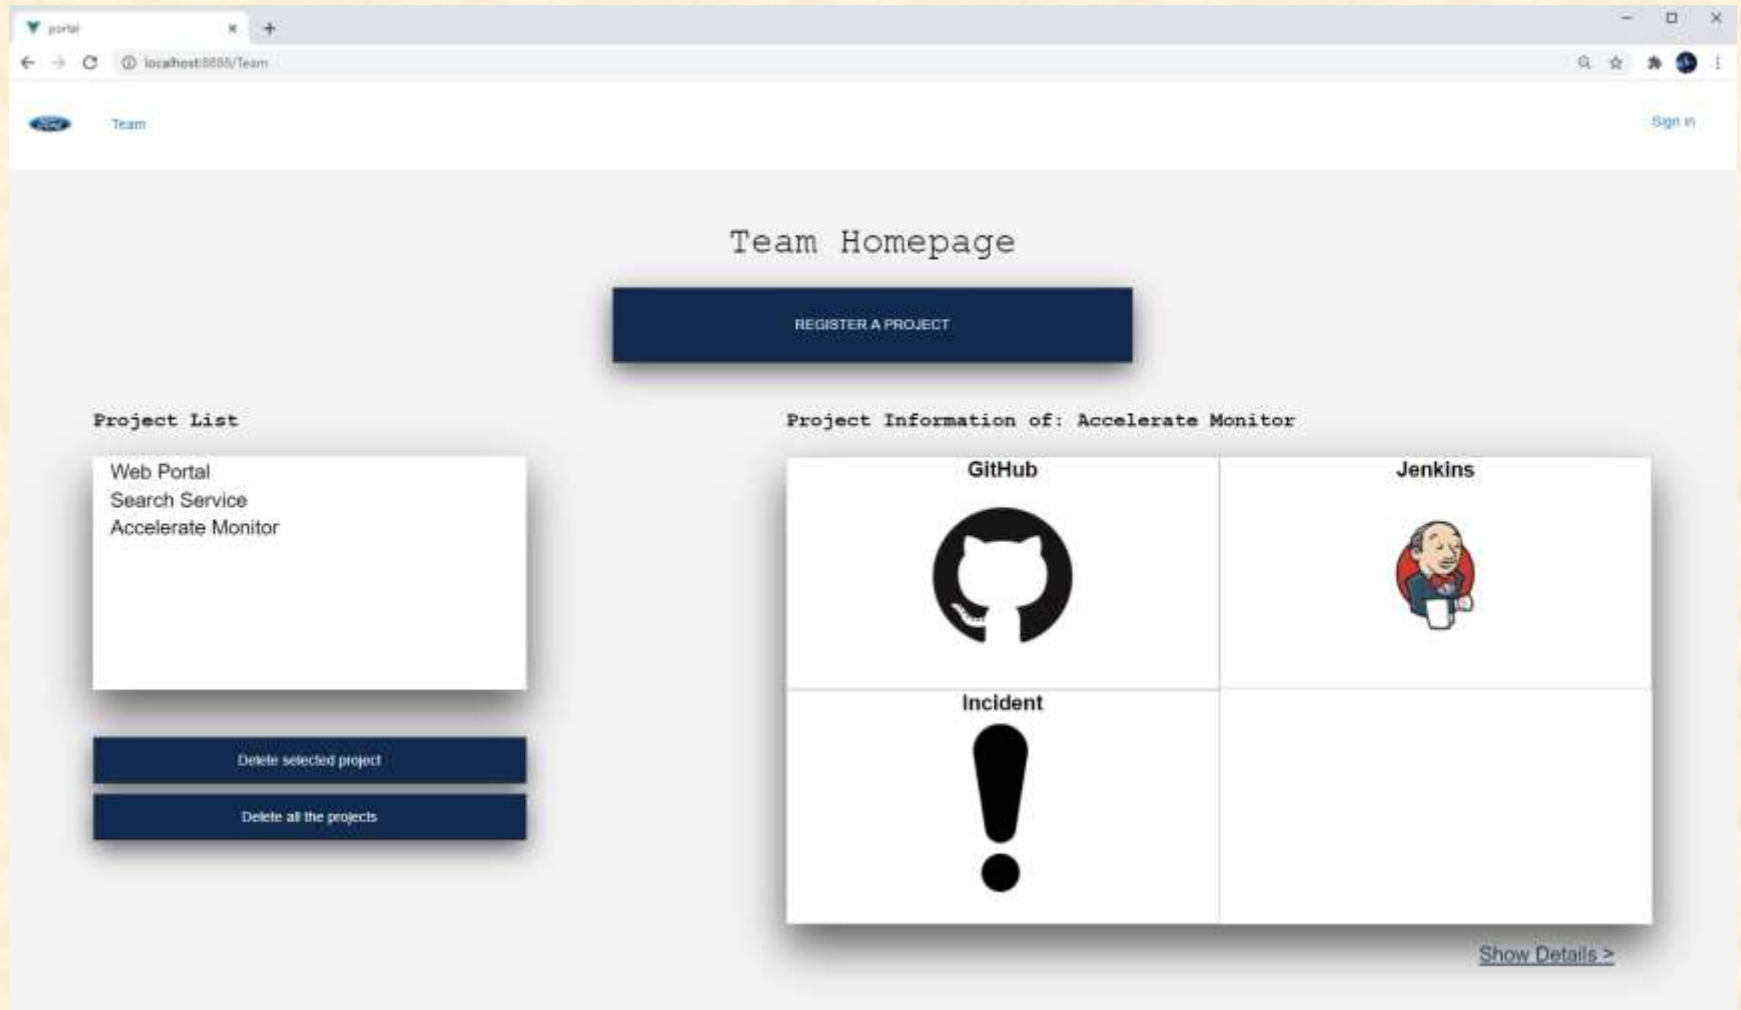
portal

localhost:8888/Team

Ford

Team

Sign in

Team Homepage

REGISTER A PROJECT

Project List

Web Portal
Search Service
Accelerate Monitor

Delete selected project

Delete all the projects

Project Information of: Accelerate Monitor

| GitHub | Jenkins |
|---|---|
| Incident | |

Show Details >